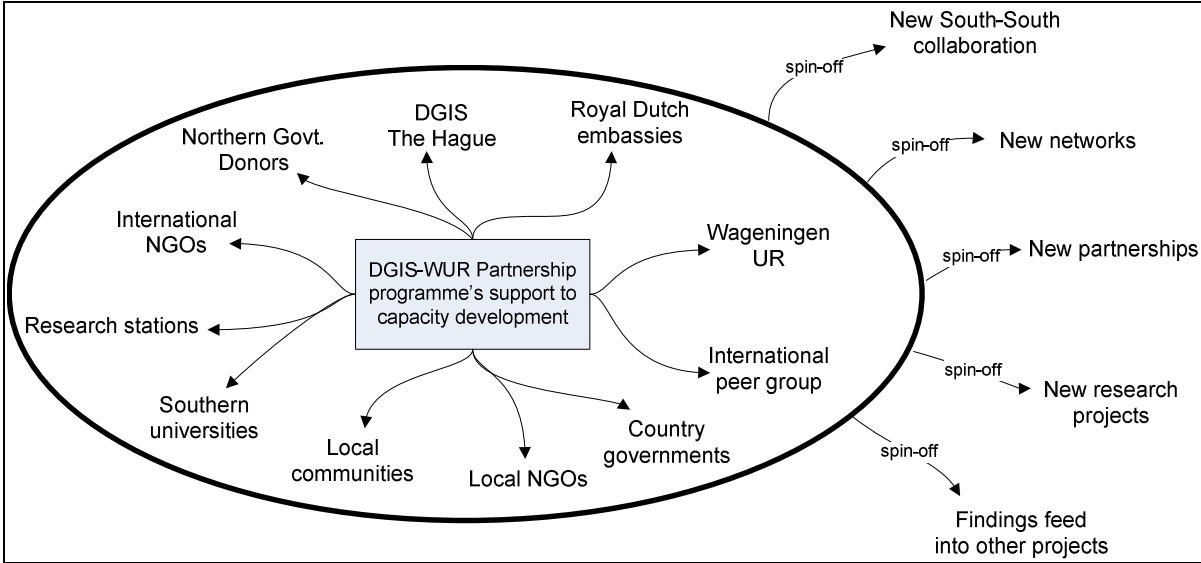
New South-South collaboration

spin-off

New networks

spin-off

New partnerships

spin-off

New research projects

spin-off

Findings feed into other projects

spin-off

DGIS The Hague

Royal Dutch embassies

Northern Govt. Donors

International NGOs

DGIS-WUR Partnership programme's support to capacity development

Wageningen UR

Research stations

International peer group

Southern universities

Local communities

Local NGOs

Country governments